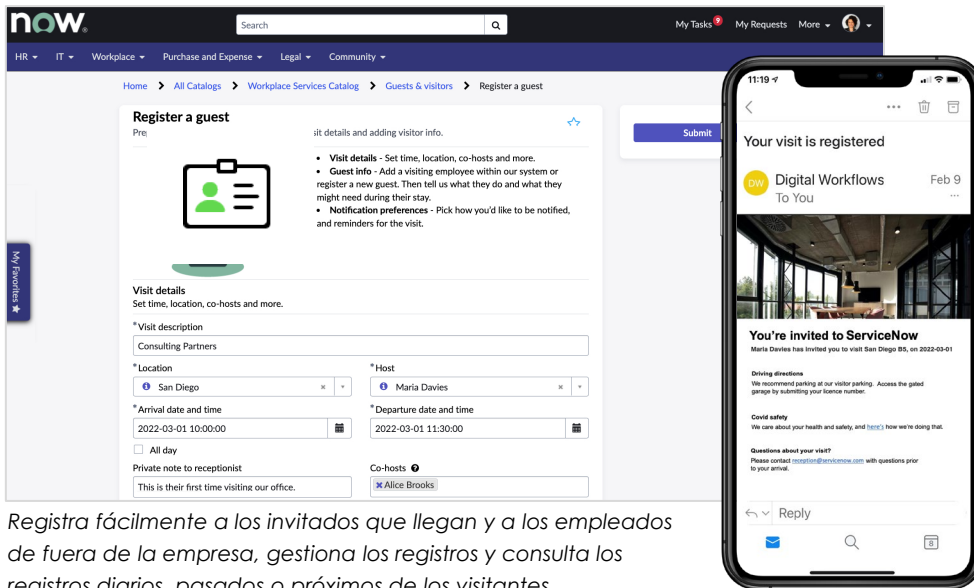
now.

Search

My Tasks 9 My Requests More

HR IT Workplace Purchase and Expense Legal Community

Home > All Catalogs > Workplace Services Catalog > Guests & visitors > Register a guest

Register a guest

Pre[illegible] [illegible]sit details and adding visitor info.

- **Visit details** - Set time, location, co-hosts and more.
- **Guest info** - Add a visiting employee within our system or register a new guest. Then tell us what they do and what they might need during their stay.
- **Notification preferences** - Pick how you'd like to be notified, and reminders for the visit.

Submit

My Favorites

Visit details
Set time, location, co-hosts and more.

*Visit description
Consulting Partners

*Location
San Diego

*Host
Maria Davies

*Arrival date and time
2022-03-01 10:00:00

*Departure date and time
2022-03-01 11:30:00

All day

Private note to receptionist
This is their first time visiting our office.

Co-hosts
Alice Brooks

11:19

Your visit is registered

DW Digital Workflows Feb 9
To You

You're invited to ServiceNow
Maria Davies has invited you to visit San Diego B5, on 2022-03-01

Driving directions
We recommend parking at our visitor parking. Access the gated garage by submitting your licence number.

Covid safety
We care about your health and safety, and here's how we're doing that.

Questions about your visit?
Please contact reception@servicenow.com with questions prior to your arrival.

Reply

Registra fácilmente a los invitados que llegan y a los empleados de fuera de la empresa, gestiona los registros y consulta los registros diarios, pasados o próximos de los visitantes